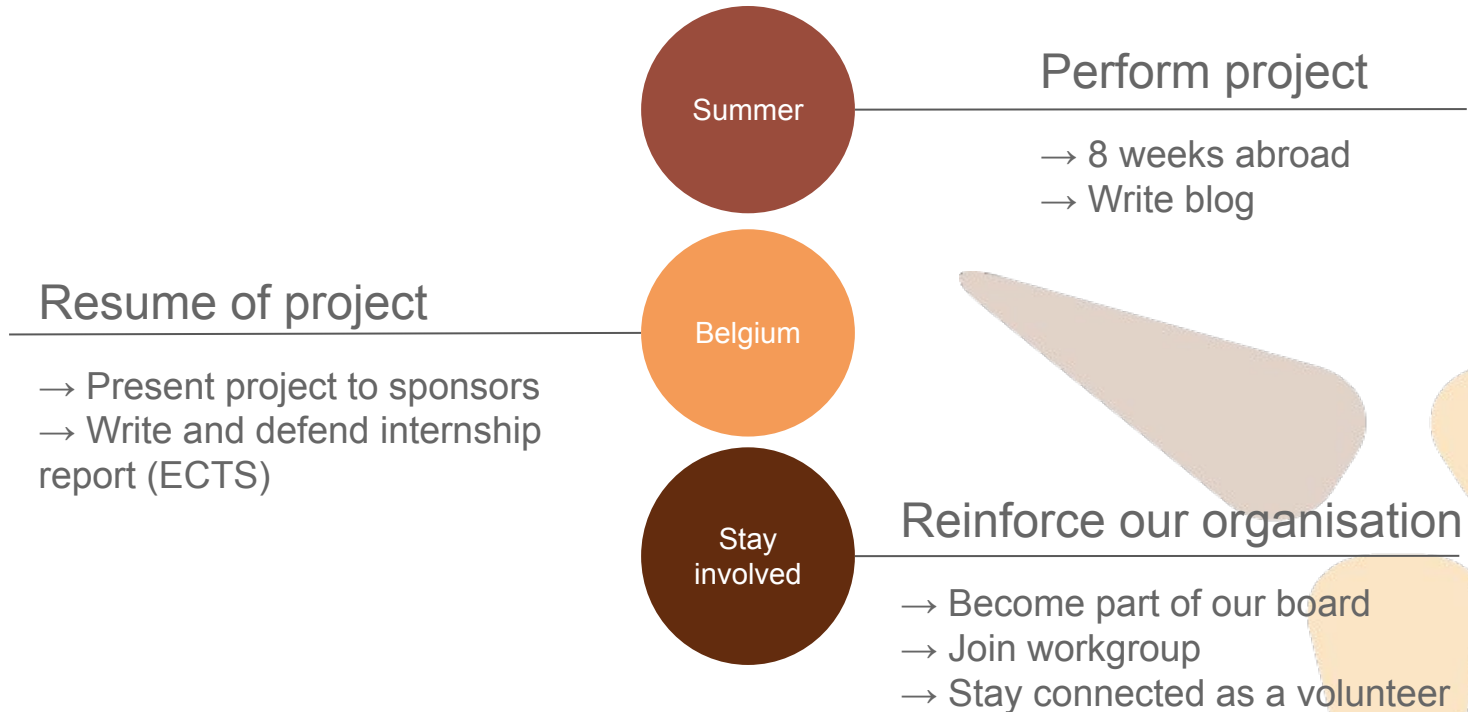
Summer

Perform project

→ 8 weeks abroad
→ Write blog

Resume of project

Belgium

→ Present project to sponsors
→ Write and defend internship report (ECTS)

Stay involved

Reinforce our organisation

→ Become part of our board
→ Join workgroup
→ Stay connected as a volunteer